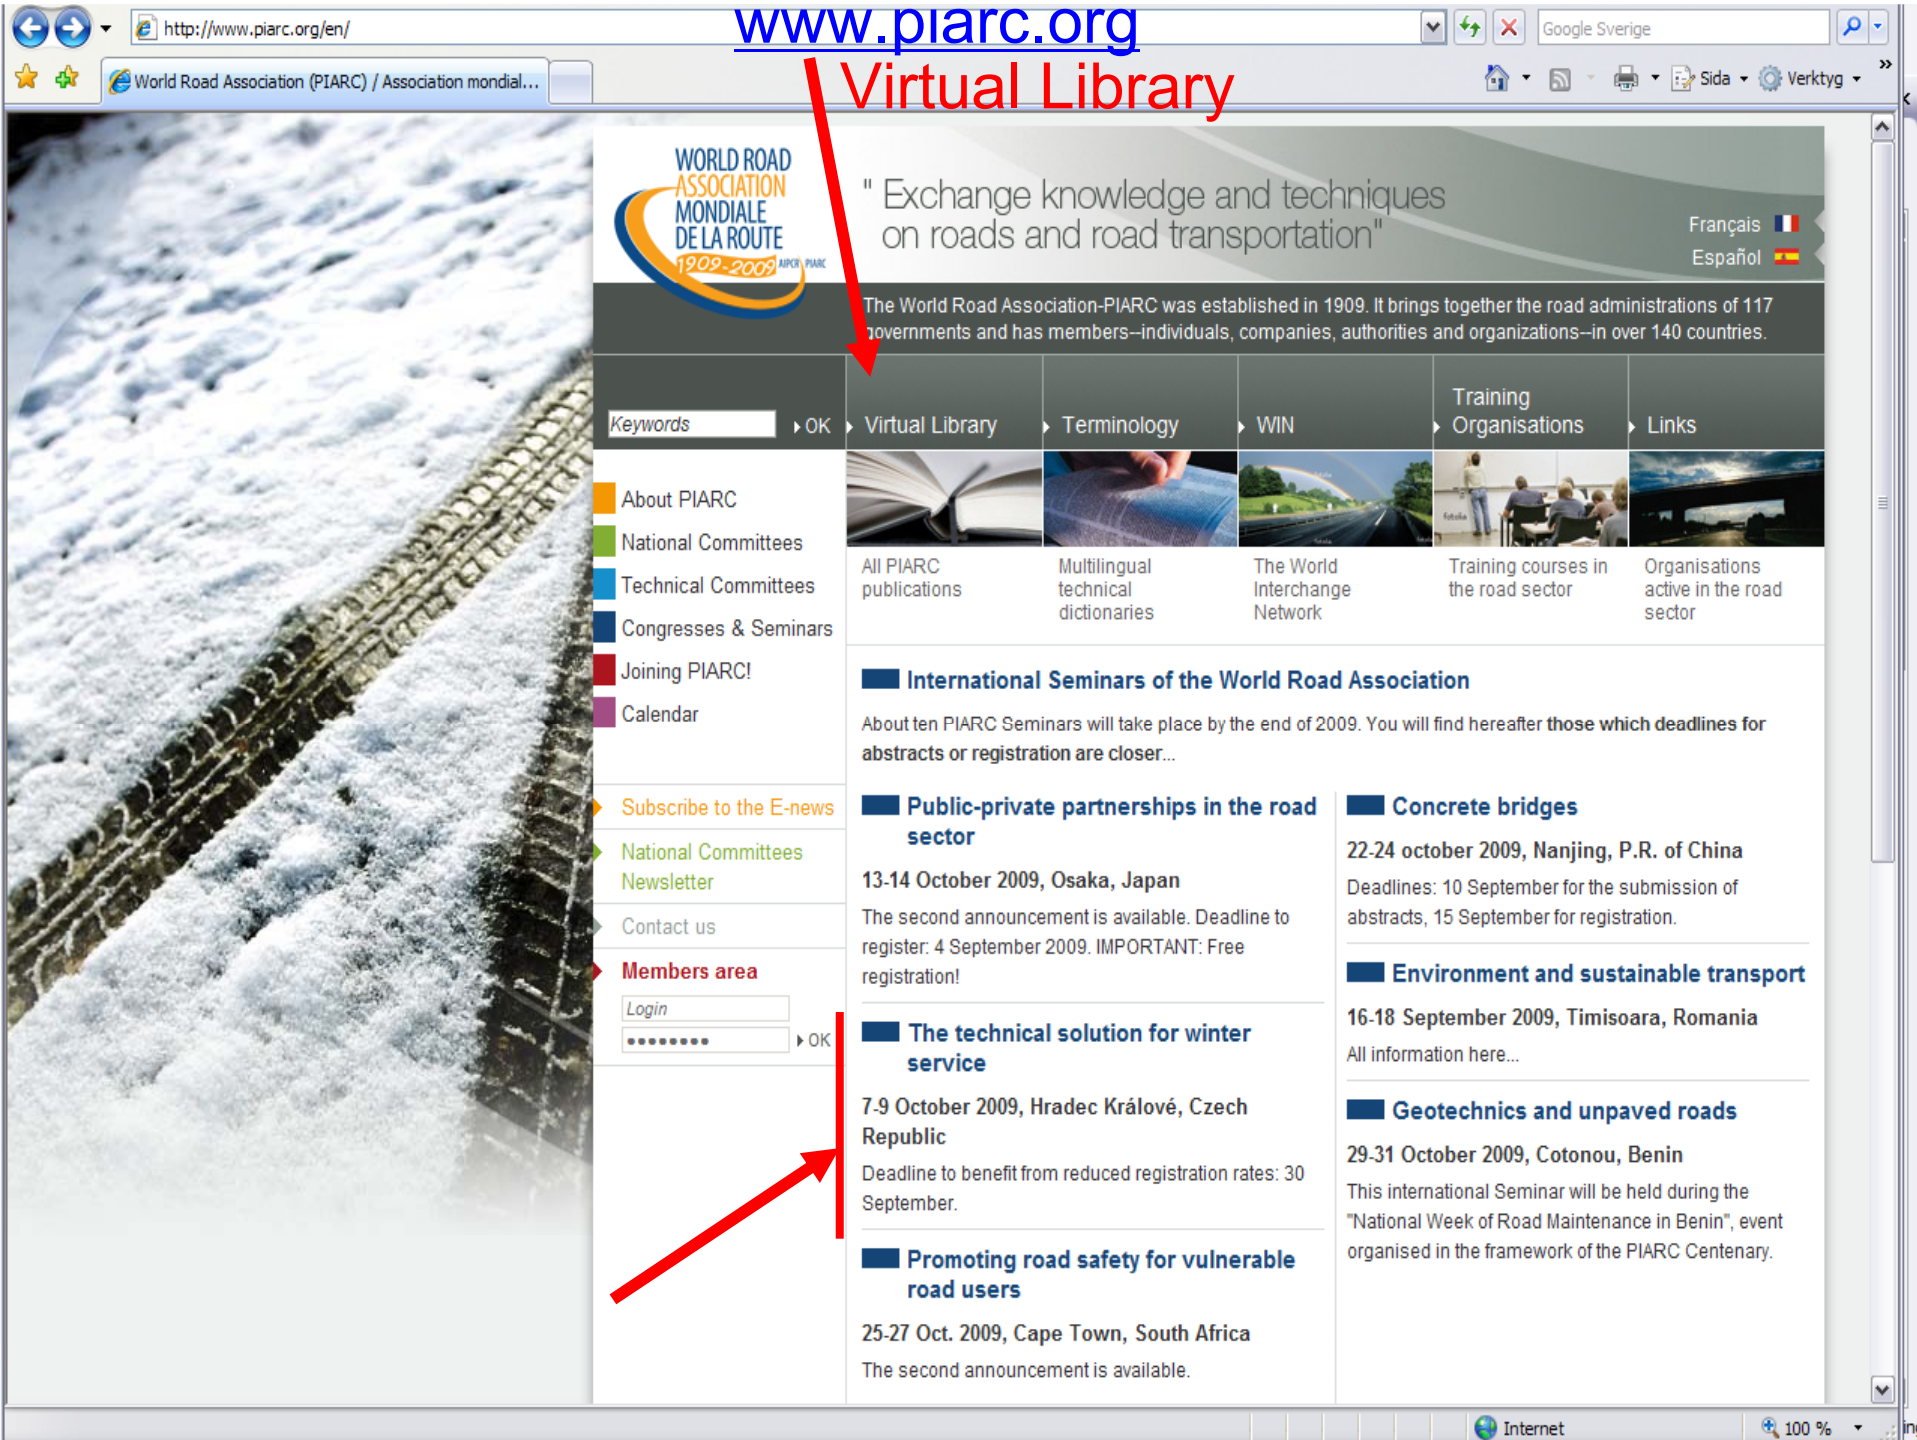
http://www.piarc.org/en/

www.piarc.org

Google Sverige

World Road Association (PIARC) / Association mondial...

Virtual Library

Sida Verktyg

WORLD ROAD ASSOCIATION MONDIALE DE LA ROUTE 1909-2009 AIPCR PIARC

" Exchange knowledge and techniques on roads and road transportation"

Français
Español

The World Road Association-PIARC was established in 1909. It brings together the road administrations of 117 governments and has members--individuals, companies, authorities and organizations--in over 140 countries.

Keywords OK

Virtual Library | Terminology | WIN | Training Organisations | Links

All PIARC publications

Multilingual technical dictionaries

The World Interchange Network

Training courses in the road sector

Organisations active in the road sector

About PIARC
National Committees
Technical Committees
Congresses & Seminars
Joining PIARC!
Calendar

Subscribe to the E-news

National Committees Newsletter

Contact us

Members area

Login
•••••••• OK

International Seminars of the World Road Association

About ten PIARC Seminars will take place by the end of 2009. You will find hereafter **those which deadlines for abstracts or registration are closer**...

Public-private partnerships in the road sector

13-14 October 2009, Osaka, Japan

The second announcement is available. Deadline to register: 4 September 2009. IMPORTANT: Free registration!

The technical solution for winter service

7-9 October 2009, Hradec Králové, Czech Republic

Deadline to benefit from reduced registration rates: 30 September.

Promoting road safety for vulnerable road users

25-27 Oct. 2009, Cape Town, South Africa

The second announcement is available.

Concrete bridges

22-24 october 2009, Nanjing, P.R. of China

Deadlines: 10 September for the submission of abstracts, 15 September for registration.

Environment and sustainable transport

16-18 September 2009, Timisoara, Romania

All information here...

Geotechnics and unpaved roads

29-31 October 2009, Cotonou, Benin

This international Seminar will be held during the "National Week of Road Maintenance in Benin", event organised in the framework of the PIARC Centenary.

Internet
100 %